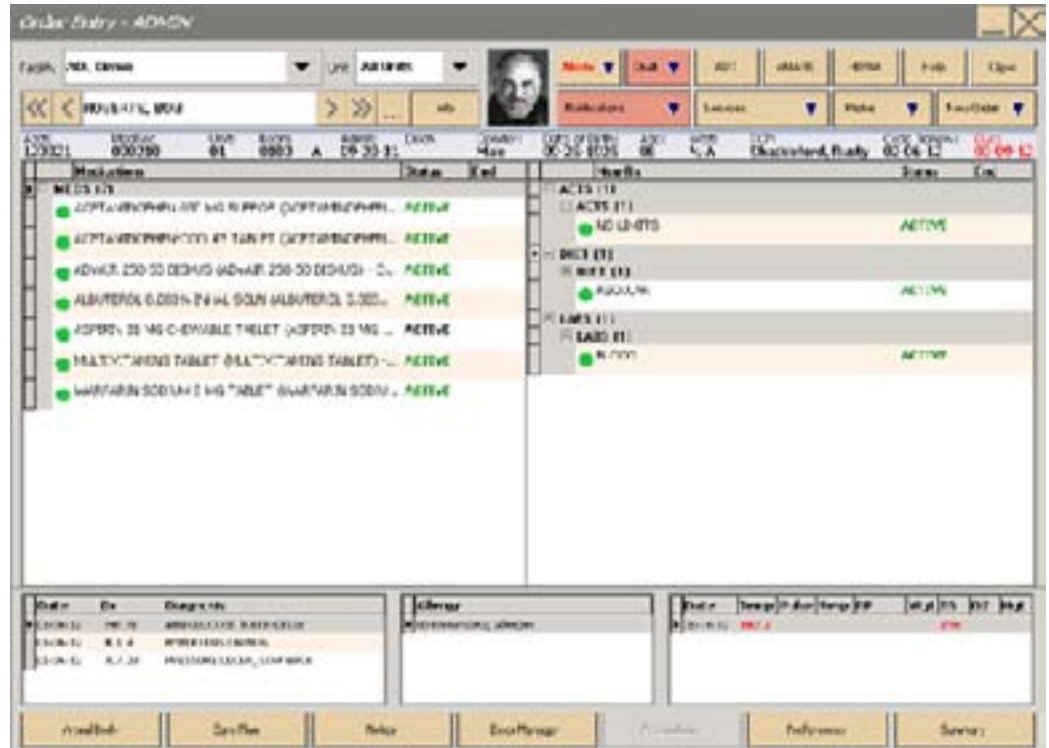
Order Entry - ADMIN

Facility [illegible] Unit All Units

Alerts Chart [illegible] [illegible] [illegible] Help Close

MAR

Medications Services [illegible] New Order

ACCT 123321 MedRec 000200 Unit 01 Room 0003 A Admit 09-30-11 Doctor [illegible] Gender Male Date of Birth 09-20-1935 Age 86 Weight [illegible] Code Unrestricted, Fluids Code Status 09-04-12 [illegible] 09-09-12

| Medications | Status | End |
|---|---|---|
| MEDS (7) | | |
| ACETAMINOPHEN 650 MG SUPPOS (ACETAMINOPHEN... | ACTIVE | |
| ACETAMINOPHEN 325 MG TAB PT (ACETAMINOPHEN... | ACTIVE | |
| ADVAIR 250-50 DISKUS (ADVAIR 250-50 DISKUS) - ... | ACTIVE | |
| ALBUTEROL 0.083% INHAL SOLN (ALBUTEROL 0.083... | ACTIVE | |
| ASPIRIN 81 MG CHEWABLE TABLET (ASPIRIN 81 MG ... | ACTIVE | |
| MULTIVITAMINS TABLET (MULTIVITAMINS TABLET) - ... | ACTIVE | |
| WARFARIN SODIUM 2 MG TABLET (WARFARIN SODIU... | ACTIVE | |

| Health | Status | End |
|---|---|---|
| ACTS (1) | | |
| ACTS (1) | | |
| NO LIMITS | ACTIVE | |
| DIET (1) | | |
| DIET (1) | | |
| REGULAR | ACTIVE | |
| LABS (1) | | |
| LABS (1) | | |
| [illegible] | ACTIVE | |

| Date | Dx | Diagnosis |
|---|---|---|
| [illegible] | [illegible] | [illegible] |
| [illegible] | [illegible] | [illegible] |
| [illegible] | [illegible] | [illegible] |

| Allergy |
|---|
| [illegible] |

| Date | Temp | Pulse | Resp | BP | Wgt | O2 | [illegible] | Hgt |
|---|---|---|---|---|---|---|---|---|
| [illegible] | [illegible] | | | | | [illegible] | | |

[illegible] Care Plan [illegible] Event Manager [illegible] Preferences Summary